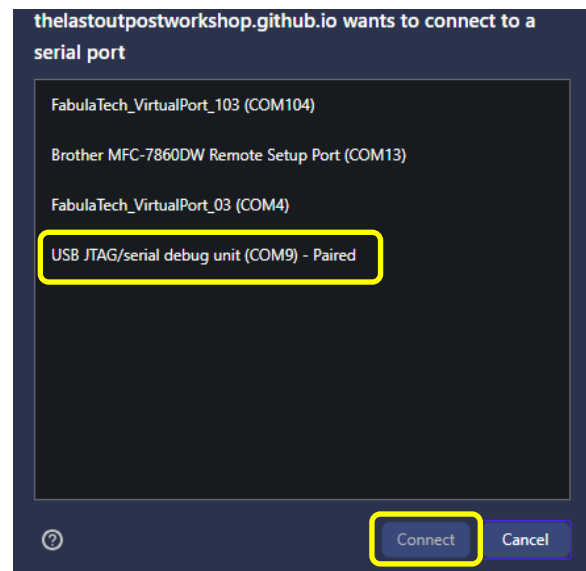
thelastoutpostworkshop.github.io wants to connect to a serial port

FabulaTech_VirtualPort_103 (COM104)

Brother MFC-7860DW Remote Setup Port (COM13)

FabulaTech_VirtualPort_03 (COM4)

USB JTAG/serial debug unit (COM9) - Paired

?

Connect

Cancel